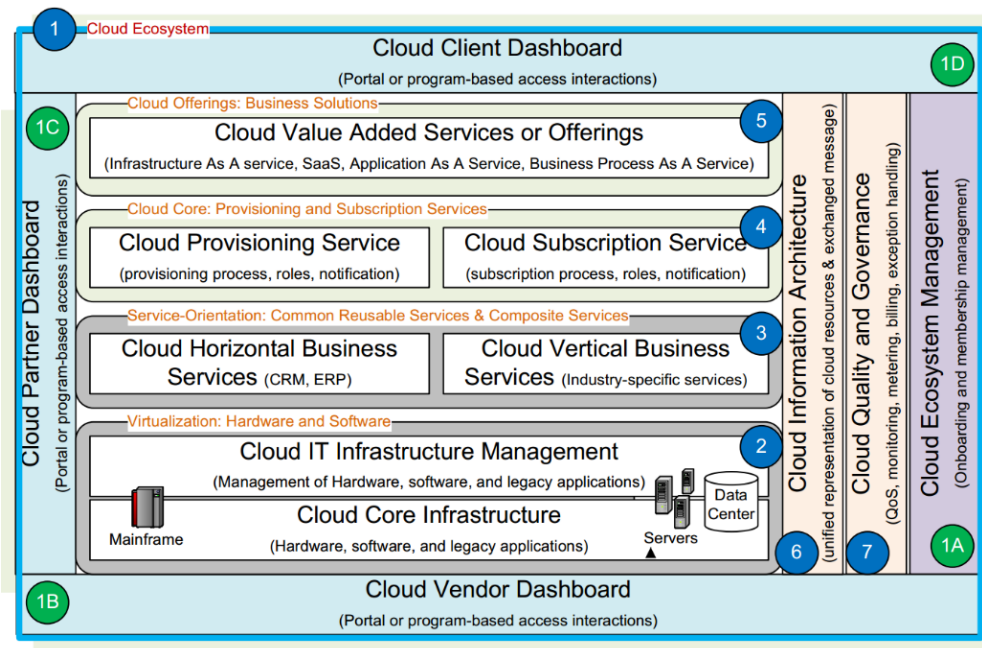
1 Cloud Ecosystem

Cloud Client Dashboard
(Portal or program-based access interactions)

1D

1C

Cloud Partner Dashboard
(Portal or program-based access interactions)

Cloud Offerings: Business Solutions

Cloud Value Added Services or Offerings
(Infrastructure As A service, SaaS, Application As A Service, Business Process As A Service)

5

Cloud Core: Provisioning and Subscription Services

Cloud Provisioning Service
(provisioning process, roles, notification)

Cloud Subscription Service
(subscription process, roles, notification)

4

Service-Orientation: Common Reusable Services & Composite Services

Cloud Horizontal Business Services (CRM, ERP)

Cloud Vertical Business Services (Industry-specific services)

3

Virtualization: Hardware and Software

Cloud IT Infrastructure Management
(Management of Hardware, software, and legacy applications)

2

Data Center

Cloud Core Infrastructure
(Hardware, software, and legacy applications)

Mainframe

Servers

Cloud Information Architecture
(unified representation of cloud resources & exchanged message)

6

Cloud Quality and Governance
(QoS, monitoring, metering, billing, exception handling)

7

Cloud Ecosystem Management
(Onboarding and membership management)

1A

1B

Cloud Vendor Dashboard
(Portal or program-based access interactions)